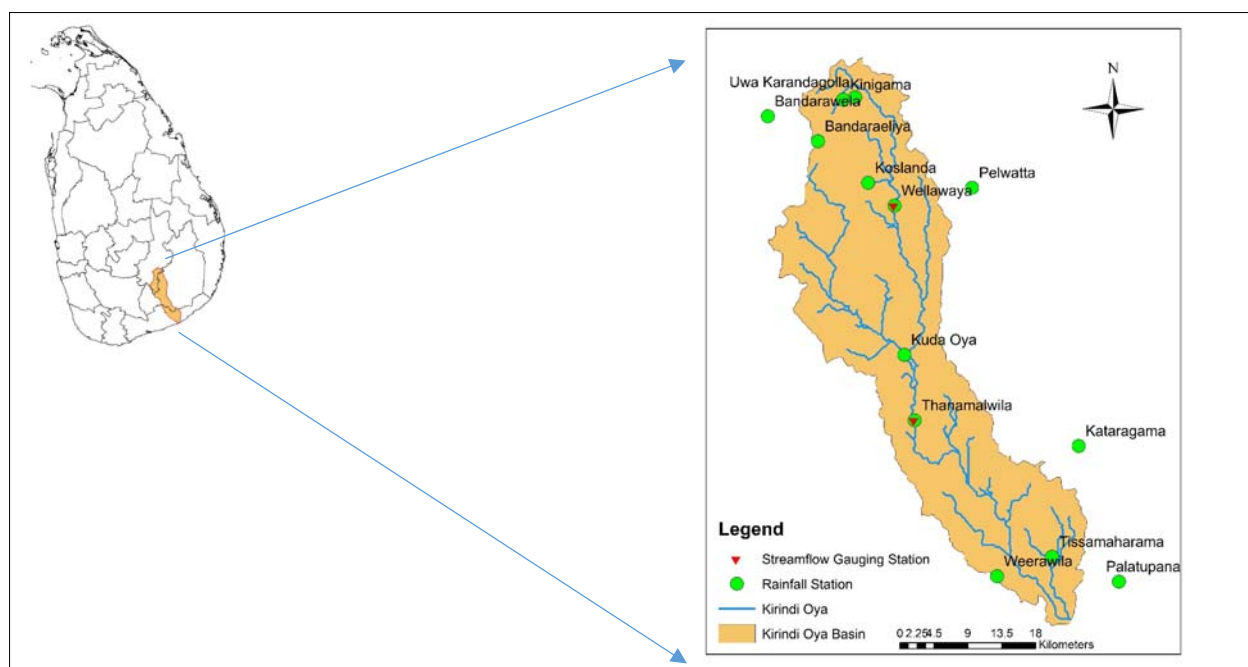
N

Uwa Karandagolla
Kinigama
Bandarawela
Bandaraeliya
Koslanda
Pelwatta
Wellawaya
Kuda Oya
Thanamalwila
Kataragama
Tissamaharama
Weerawila
Palatupana

Legend
Streamflow Gauging Station
Rainfall Station
Kirindi Oya
Kirindi Oya Basin

0 2.25 4.5 9 13.5 18
Kilometers